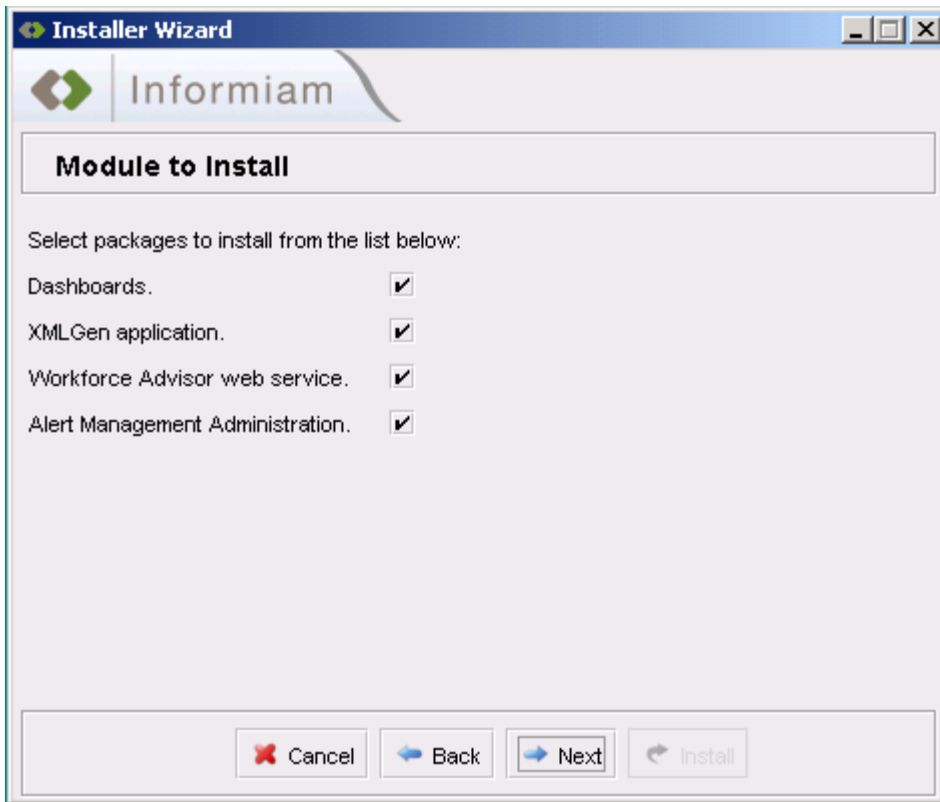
Installer Wizard

Informiam

Module to Install

Select packages to install from the list below:

Dashboards.

XMLGen application.

Workforce Advisor web service.

Alert Management Administration.

Cancel Back Next Install